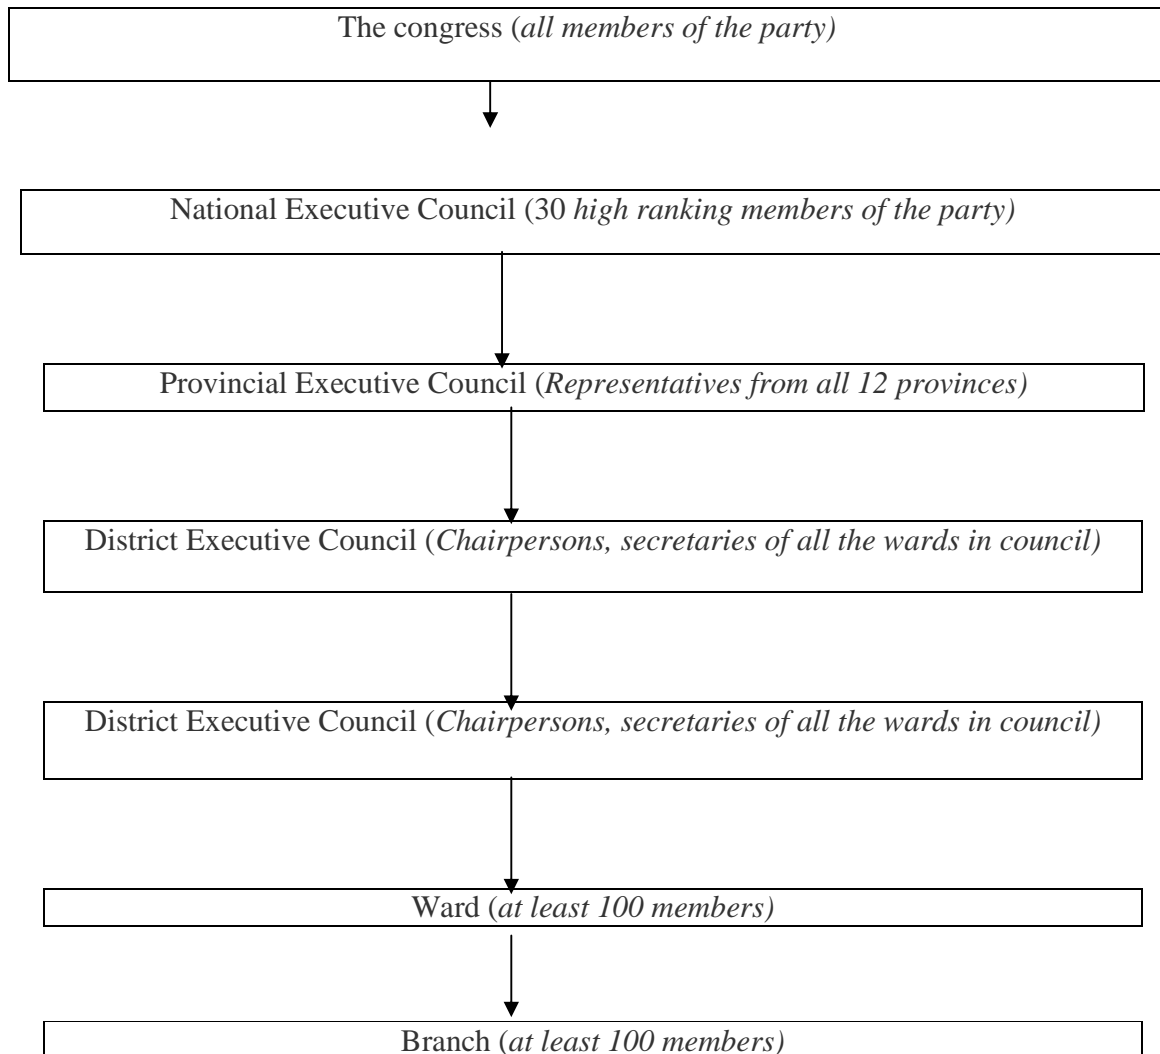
The congress (all members of the party)

National Executive Council (30 high ranking members of the party)

Provincial Executive Council (Representatives from all 12 provinces)

District Executive Council (Chairpersons, secretaries of all the wards in council)

District Executive Council (Chairpersons, secretaries of all the wards in council)

Ward (at least 100 members)

Branch (at least 100 members)